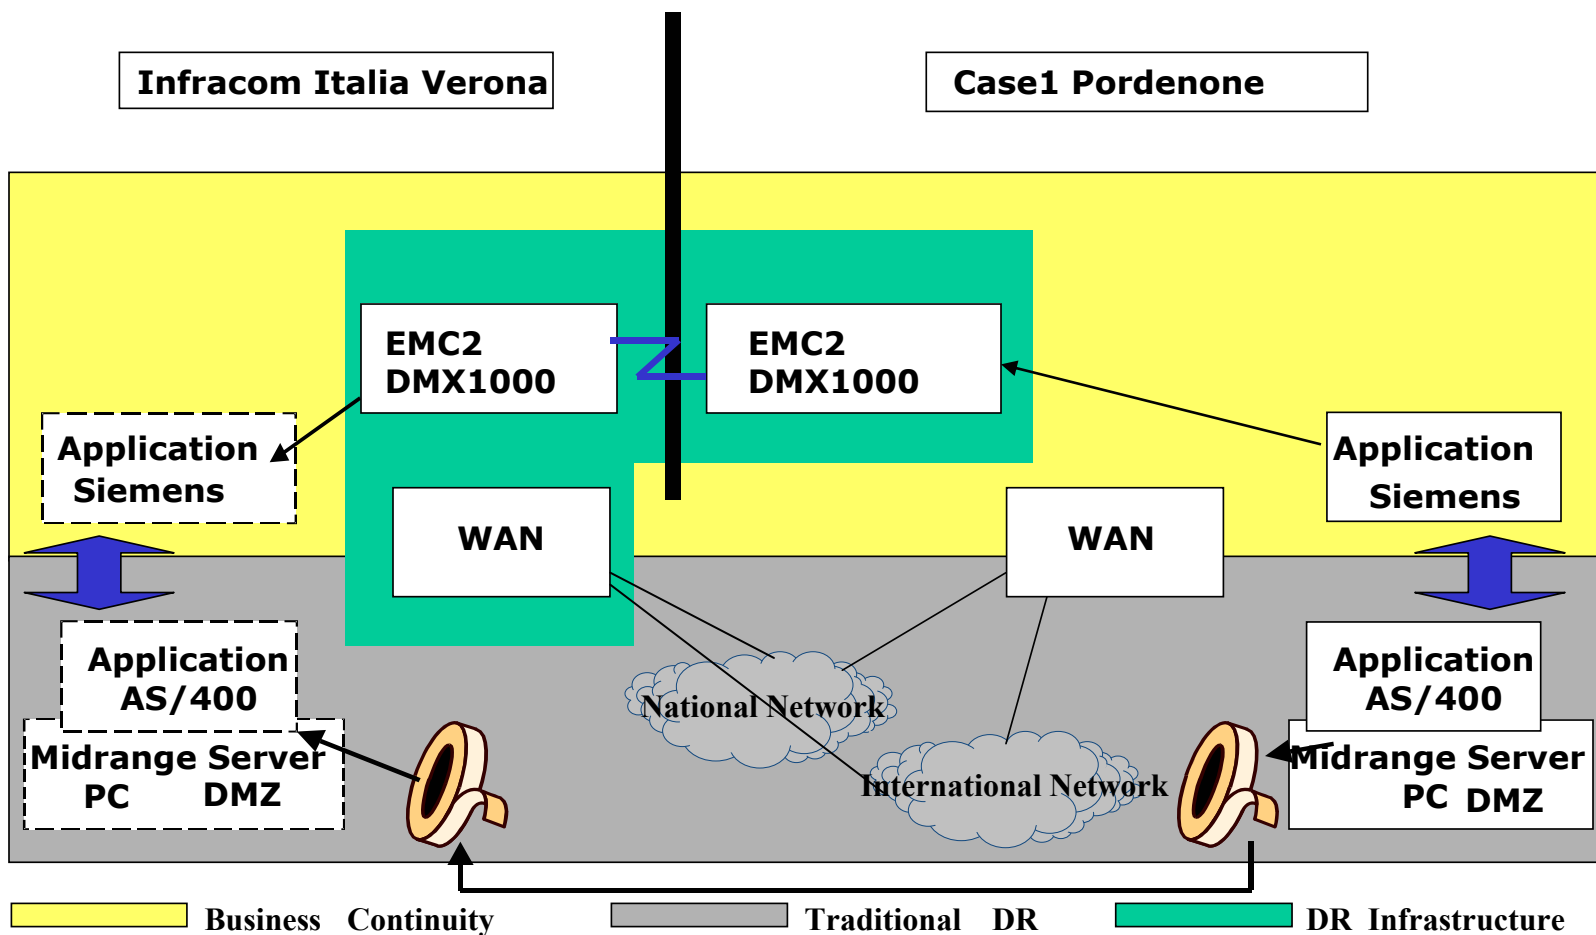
Infracom Italia Verona

Case1 Pordenone

EMC2 DMX1000

EMC2 DMX1000

Application Siemens

Application Siemens

WAN

WAN

Application AS/400

Midrange Server PC DMZ

Application AS/400

Midrange Server PC DMZ

National Network

International Network

Business Continuity

Traditional DR

DR Infrastructure